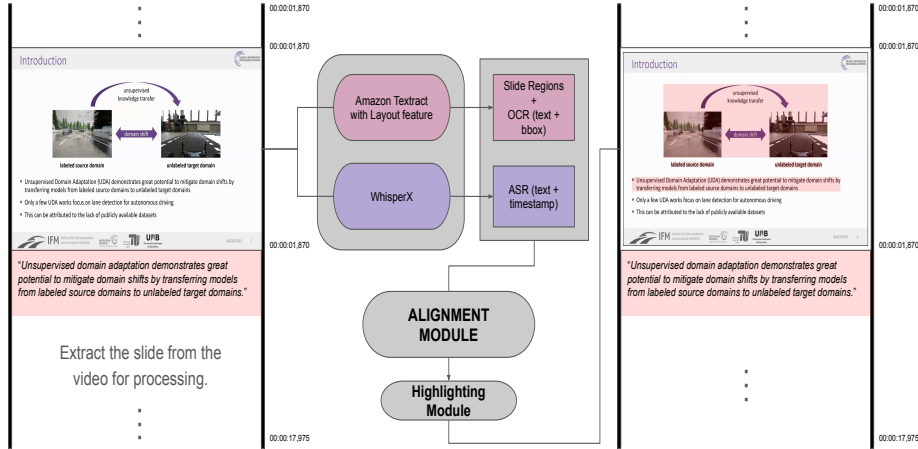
00:00:01,870

00:00:01,870

Introduction

unsupervised knowledge transfer

domain shift

labeled source domain

unlabeled target domain

Unsupervised Domain Adaptation (UDA) demonstrates great potential to mitigate domain shifts by transferring models from labeled source domains to unlabeled target domains

Only a few UDA works focus on lane detection for autonomous driving

This can be attributed to the lack of publicly available datasets

IFM

UIB

00:00:01,870

"Unsupervised domain adaptation demonstrates great potential to mitigate domain shifts by transferring models from labeled source domains to unlabeled target domains."

Extract the slide from the video for processing.

00:00:17,975

Amazon Textract with Layout feature

WhisperX

Slide Regions + OCR (text + bbox)

ASR (text + timestamp)

ALIGNMENT MODULE

Highlighting Module

00:00:01,870

00:00:01,870

Introduction

unsupervised knowledge transfer

domain shift

labeled source domain

unlabeled target domain

Unsupervised Domain Adaptation (UDA) demonstrates great potential to mitigate domain shifts by transferring models from labeled source domains to unlabeled target domains

Only a few UDA works focus on lane detection for autonomous driving

This can be attributed to the lack of publicly available datasets

IFM

UIB

00:00:01,870

"Unsupervised domain adaptation demonstrates great potential to mitigate domain shifts by transferring models from labeled source domains to unlabeled target domains."

00:00:17,975